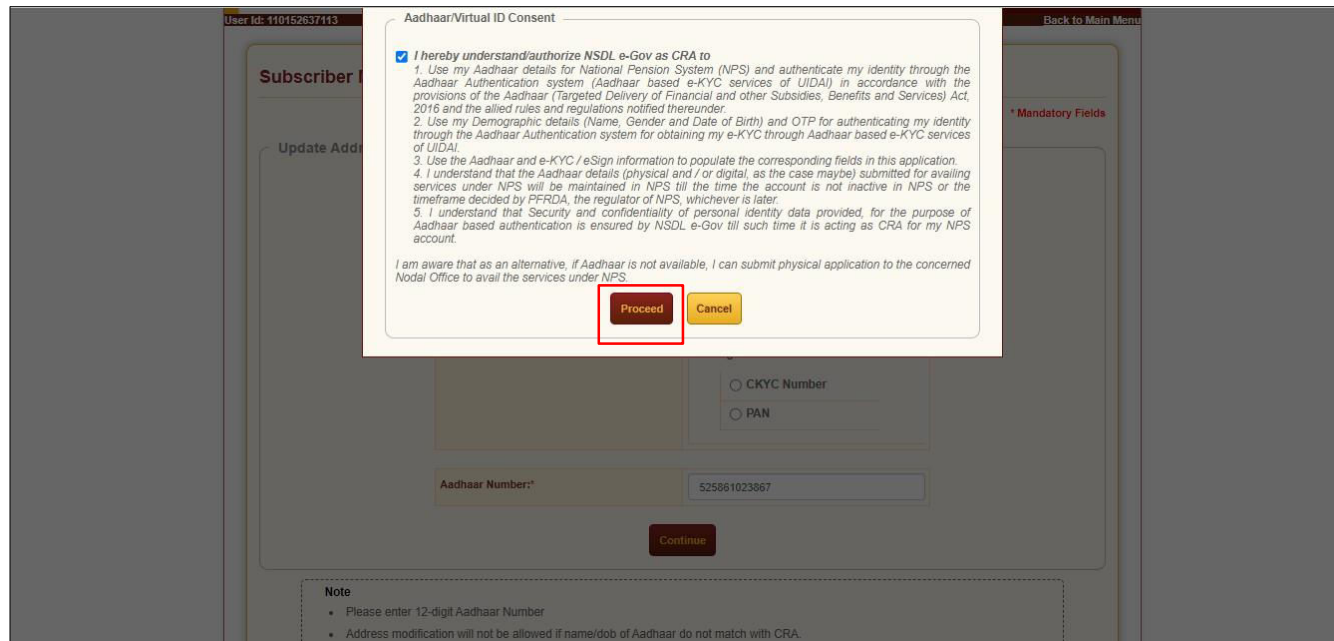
User Id: 110152637113

Back to Main Menu

Subscriber I

* Mandatory Fields

Update Addr

Aadhaar/Virtual ID Consent

I hereby understand/authorize NSDL e-Gov as CRA to
1. Use my Aadhaar details for National Pension System (NPS) and authenticate my identity through the Aadhaar Authentication system (Aadhaar based e-KYC services of UIDAI) in accordance with the provisions of the Aadhaar (Targeted Delivery of Financial and other Subsidies, Benefits and Services) Act, 2016 and the allied rules and regulations notified thereunder.
2. Use my Demographic details (Name, Gender and Date of Birth) and OTP for authenticating my identity through the Aadhaar Authentication system for obtaining my e-KYC through Aadhaar based e-KYC services of UIDAI.
3. Use the Aadhaar and e-KYC / eSign information to populate the corresponding fields in this application.
4. I understand that the Aadhaar details (physical and / or digital, as the case maybe) submitted for availing services under NPS will be maintained in NPS till the time the account is not inactive in NPS or the timeframe decided by PFRDA, the regulator of NPS, whichever is later.
5. I understand that Security and confidentiality of personal identity data provided, for the purpose of Aadhaar based authentication is ensured by NSDL e-Gov till such time it is acting as CRA for my NPS account.

I am aware that as an alternative, if Aadhaar is not available, I can submit physical application to the concerned Nodal Office to avail the services under NPS.

Proceed Cancel

CKYC Number

PAN

Aadhaar Number:*

525861023867

Continue

Note
• Please enter 12-digit Aadhaar Number
• Address modification will not be allowed if name/dob of Aadhaar do not match with CRA.